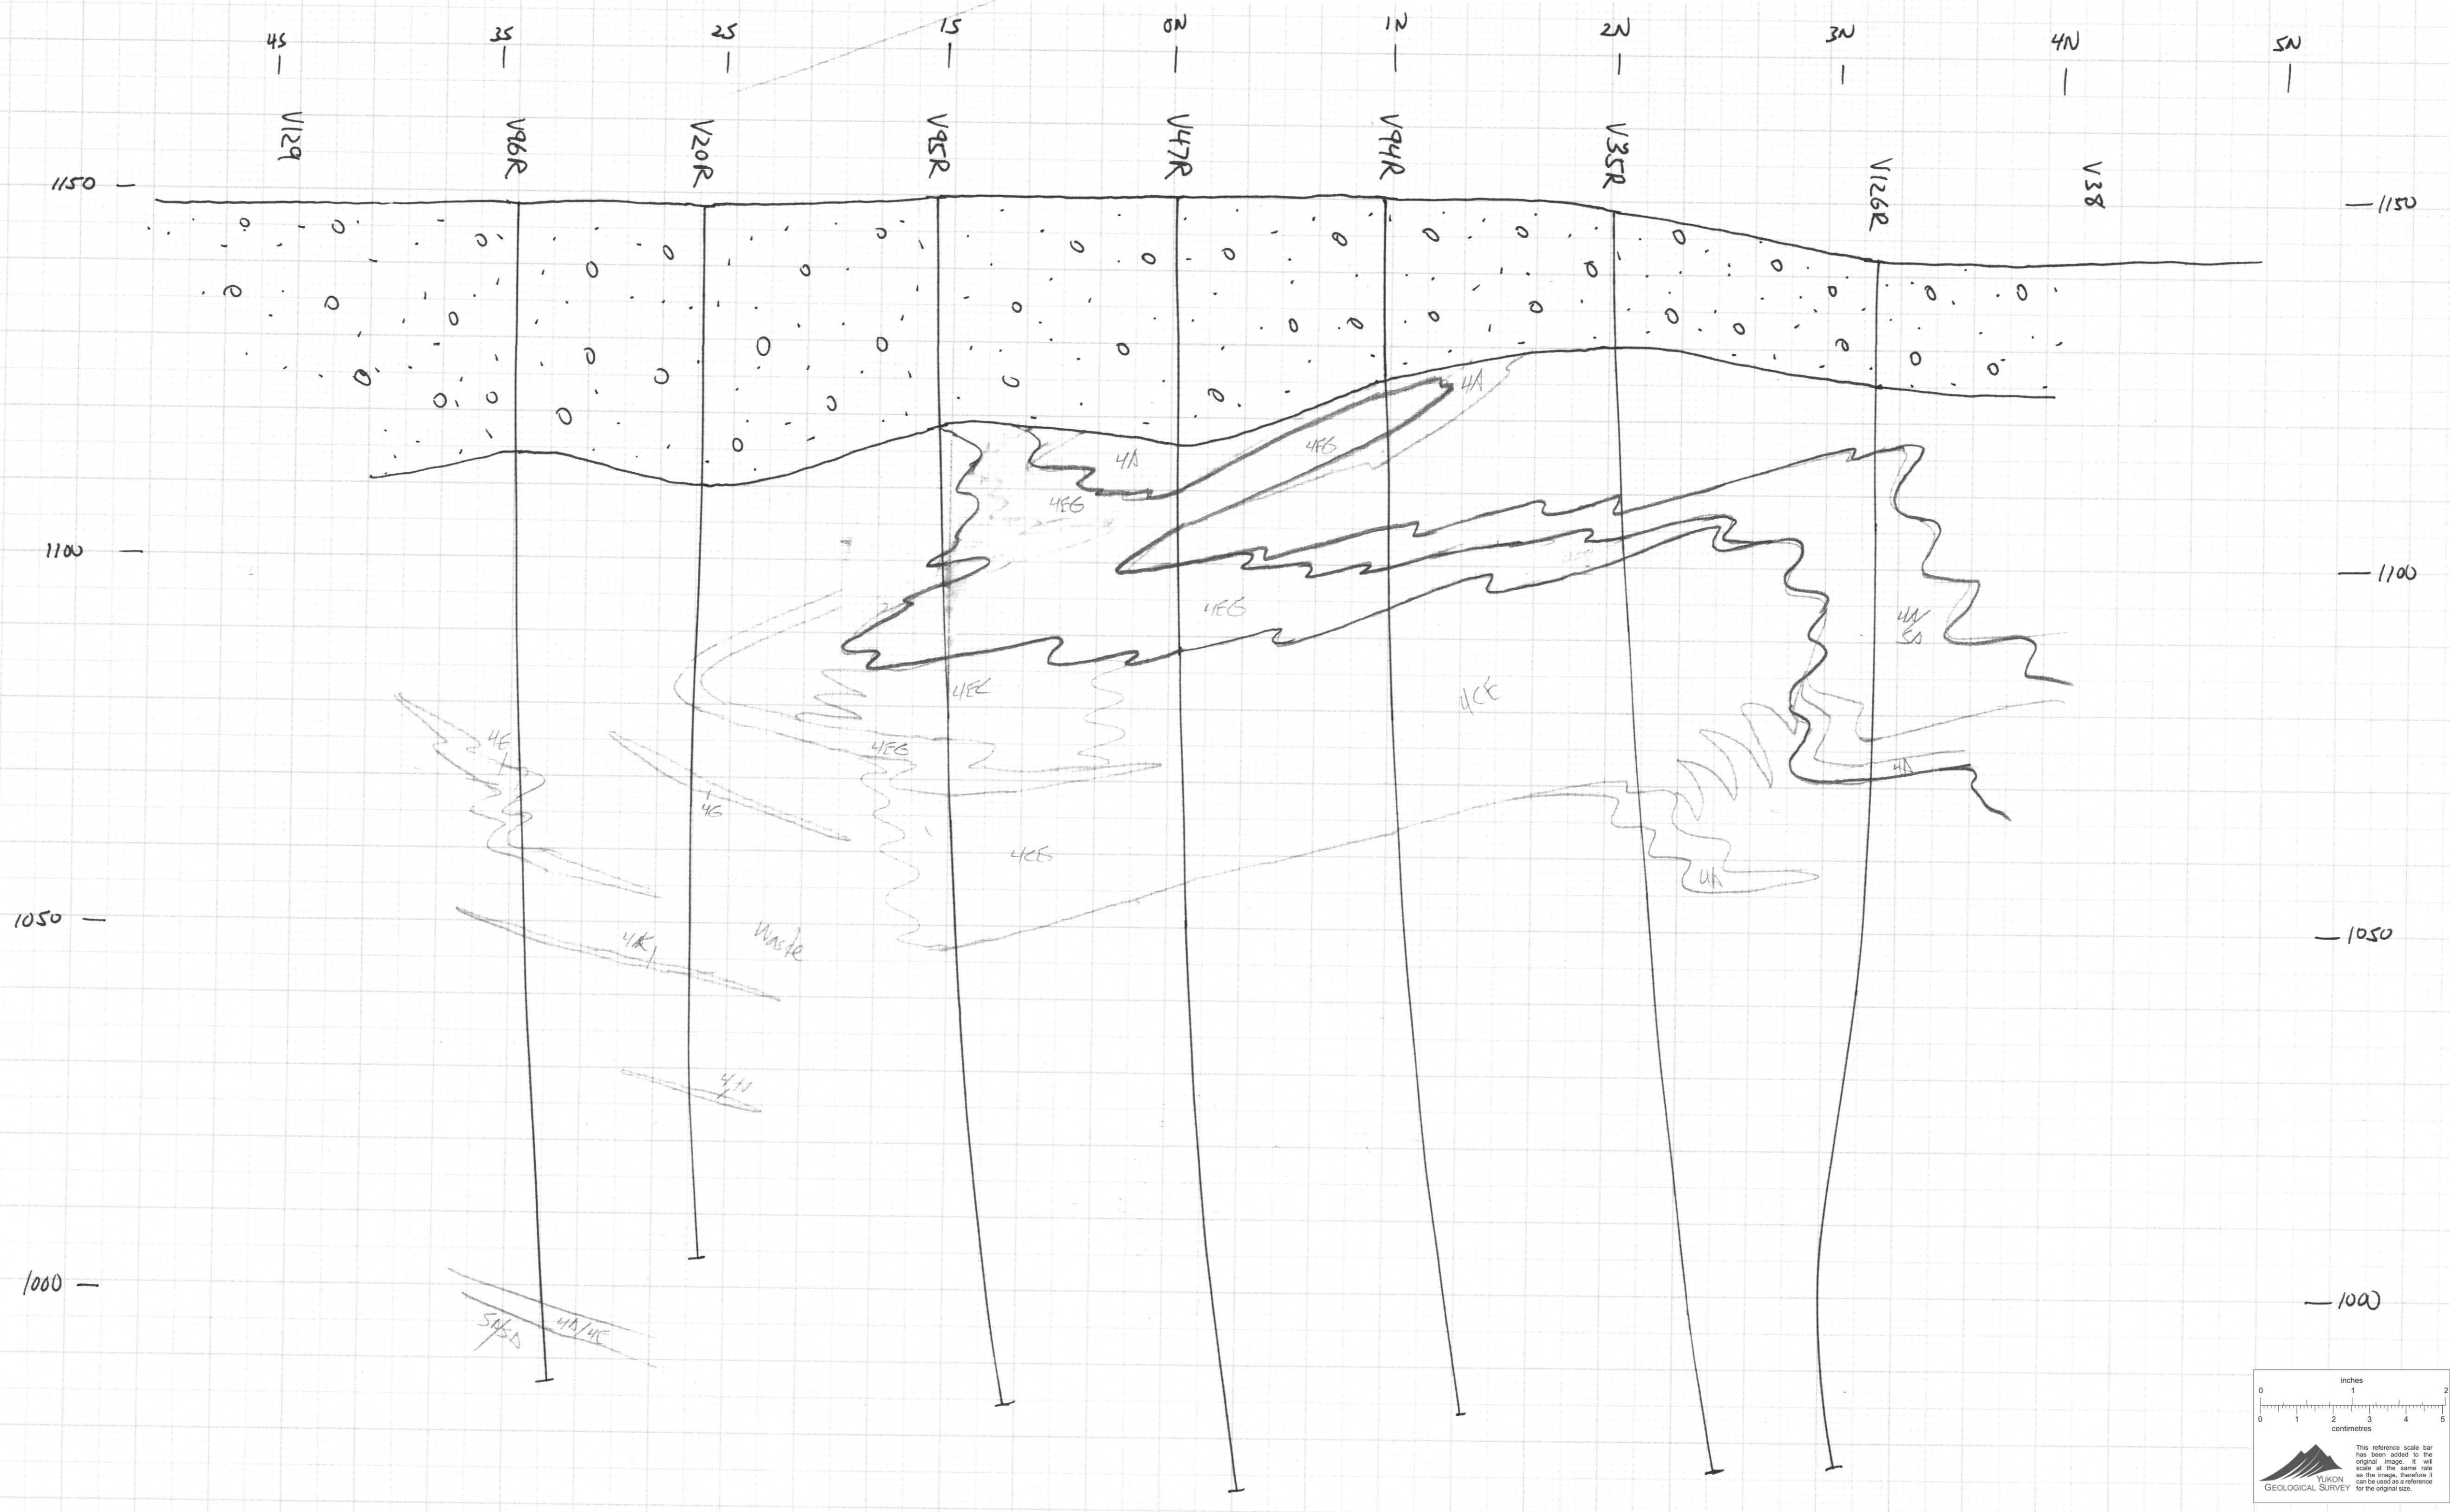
4S 3S 2S 1S 0N 1N 2N 3N 4N 5N

V129 V96R V20R V95R V47R V94R V35R V126R V38

1150 — — 1150

4A
4EG
4A
4EG
4EG
4N
5A
4EC
4EC
4E
4EG
4G
4EG
4EC
4A
4N
4A
Waste
4N

1100 — — 1100

1050 — — 1050

1000 — — 1000

5A/5D 4A/4E

inches
0 1 2
0 1 2 3 4 5
centimetres
YUKON GEOLOGICAL SURVEY
This reference scale bar has been added to the original image. It will scale at the same rate as the image, therefore it can be used as a reference for the original size.